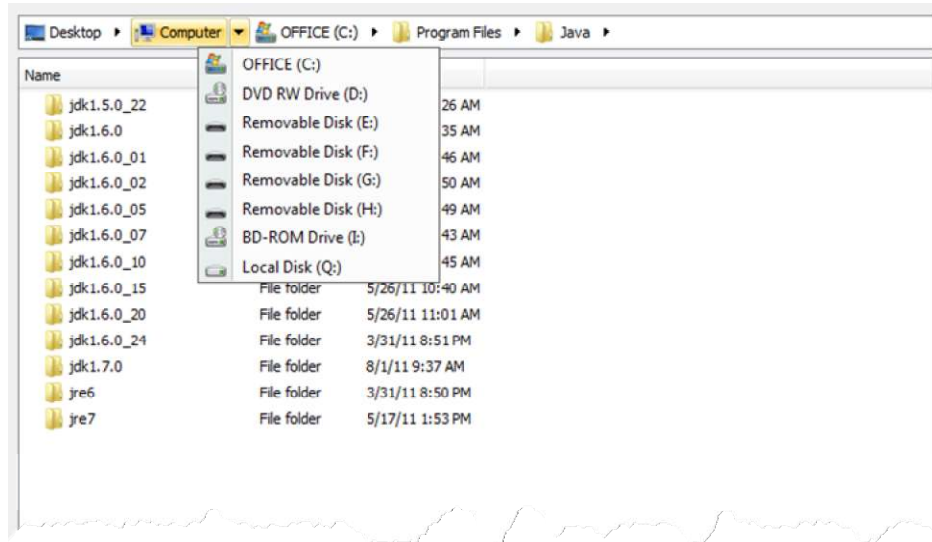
Desktop ▸ Computer ▾ OFFICE (C:) ▸ Program Files ▸ Java ▸

OFFICE (C:)
DVD RW Drive (D:)
Removable Disk (E:)
Removable Disk (F:)
Removable Disk (G:)
Removable Disk (H:)
BD-ROM Drive (I:)
Local Disk (Q:)

| Name | | |
|---|---|---|
| jdk1.5.0_22 | | 26 AM |
| jdk1.6.0 | | 35 AM |
| jdk1.6.0_01 | | 46 AM |
| jdk1.6.0_02 | | 50 AM |
| jdk1.6.0_05 | | 49 AM |
| jdk1.6.0_07 | | 43 AM |
| jdk1.6.0_10 | | 45 AM |
| jdk1.6.0_15 | File folder | 5/26/11 10:40 AM |
| jdk1.6.0_20 | File folder | 5/26/11 11:01 AM |
| jdk1.6.0_24 | File folder | 3/31/11 8:51 PM |
| jdk1.7.0 | File folder | 8/1/11 9:37 AM |
| jre6 | File folder | 3/31/11 8:50 PM |
| jre7 | File folder | 5/17/11 1:53 PM |